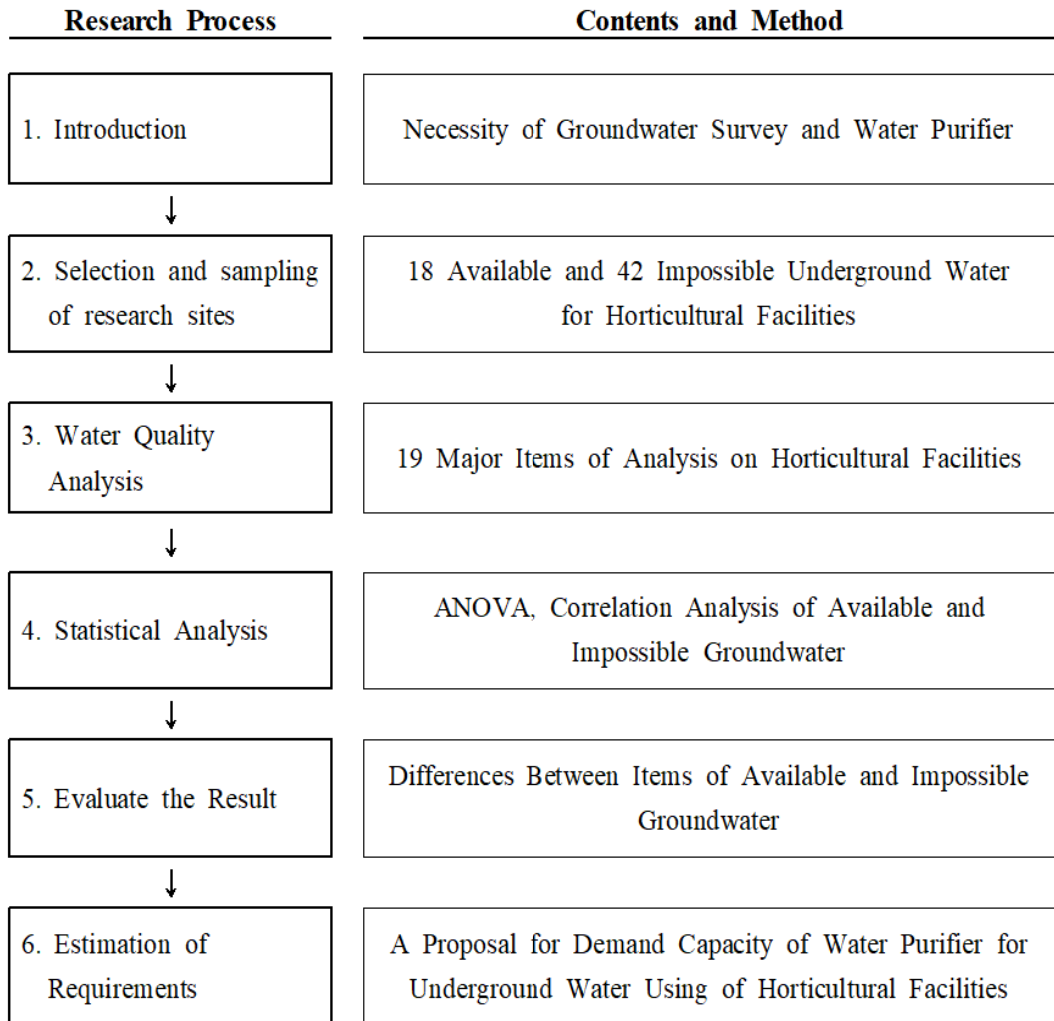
| Research Process | Contents and Method |
|---|---|
| 1. Introduction | Necessity of Groundwater Survey and Water Purifier |
| 2. Selection and sampling of research sites | 18 Available and 42 Impossible Underground Water for Horticultural Facilities |
| 3. Water Quality Analysis | 19 Major Items of Analysis on Horticultural Facilities |
| 4. Statistical Analysis | ANOVA, Correlation Analysis of Available and Impossible Groundwater |
| 5. Evaluate the Result | Differences Between Items of Available and Impossible Groundwater |
| 6. Estimation of Requirements | A Proposal for Demand Capacity of Water Purifier for Underground Water Using of Horticultural Facilities |